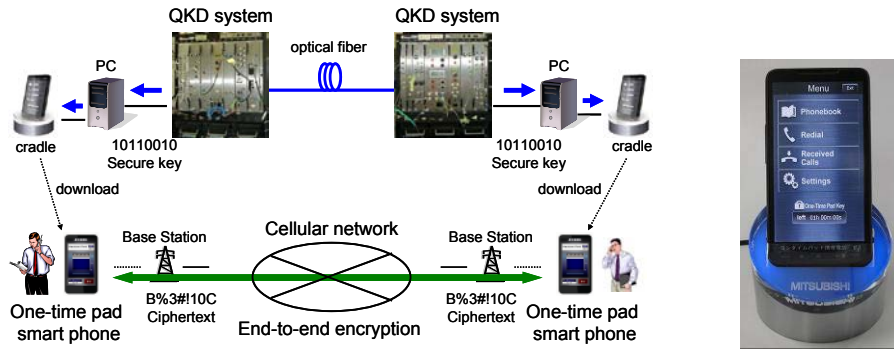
QKD system

QKD system

optical fiber

PC

PC

cradle

10110010
Secure key

10110010
Secure key

cradle

download

download

Base Station

Cellular network

Base Station

One-time pad
smart phone

B%3#!10C
Ciphertext

End-to-end encryption

B%3#!10C
Ciphertext

One-time pad
smart phone

Menu

Exit

Phonebook

Redial

Received Calls

Settings

One-Time Pad Key

left 01h 00m 00s

MITSUBISHI